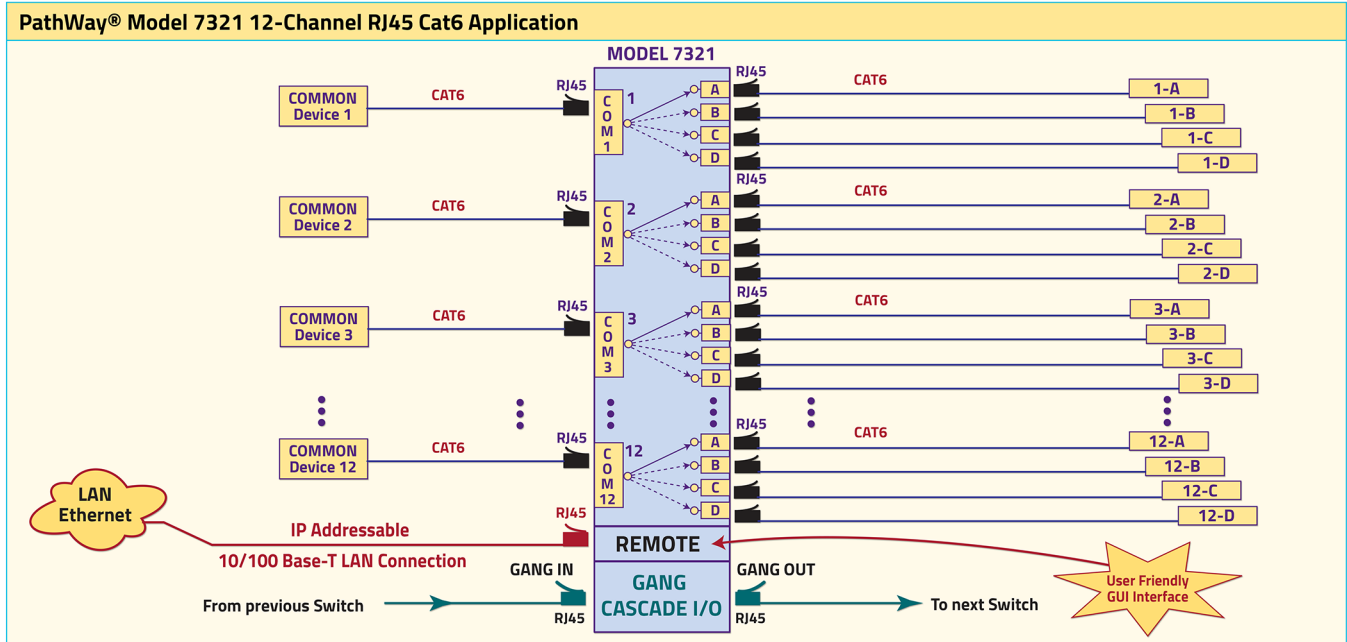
PathWay® Model 7321 12-Channel RJ45 Cat6 Application

MODEL 7321

COMMON Device 1
CAT6
RJ45
COM 1
1
A
B
C
D
RJ45
CAT6
1-A
1-B
1-C
1-D

COMMON Device 2
CAT6
RJ45
COM 2
2
A
B
C
D
RJ45
CAT6
2-A
2-B
2-C
2-D

COMMON Device 3
CAT6
RJ45
COM 3
3
A
B
C
D
RJ45
CAT6
3-A
3-B
3-C
3-D

COMMON Device 12
CAT6
RJ45
COM 12
12
A
B
C
D
RJ45
CAT6
12-A
12-B
12-C
12-D

LAN Ethernet
IP Addressable
RJ45
10/100 Base-T LAN Connection
REMOTE
User Friendly GUI Interface

GANG IN
GANG CASCADE I/O
GANG OUT
From previous Switch
RJ45
RJ45
To next Switch